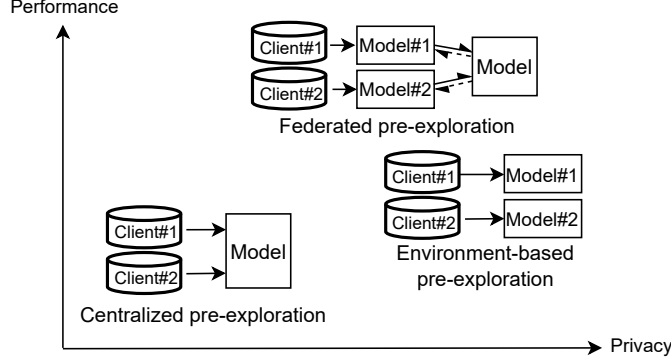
Performance

Client#1
Model#1
Client#2
Model#2
Model
Federated pre-exploration

Client#1
Model#1
Client#2
Model#2
Environment-based pre-exploration

Client#1
Client#2
Model
Centralized pre-exploration

Privacy